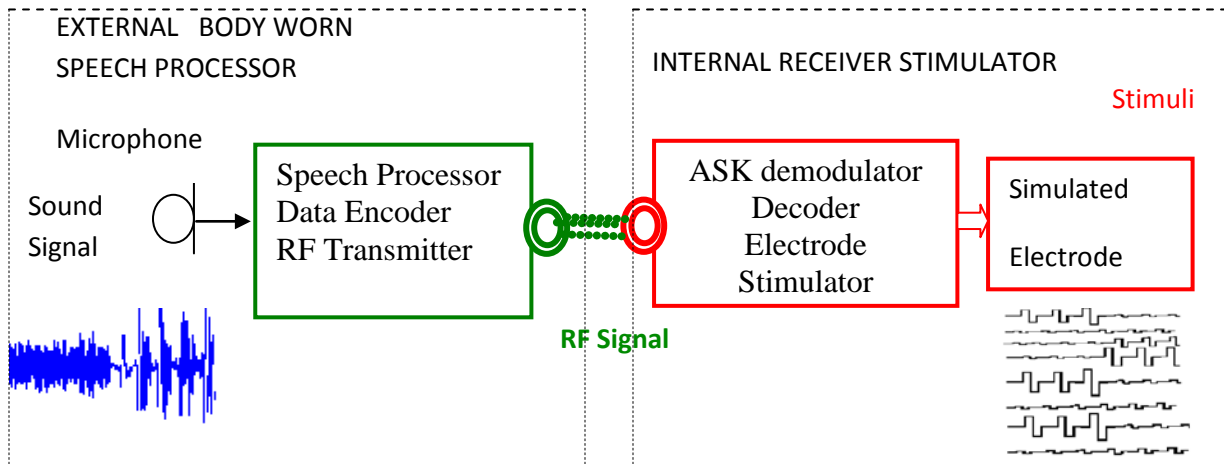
EXTERNAL BODY WORN

SPEECH PROCESSOR

Microphone

Sound Signal

Speech Processor
Data Encoder
RF Transmitter

RF Signal

INTERNAL RECEIVER STIMULATOR

Stimuli

ASK demodulator
Decoder
Electrode
Stimulator

Simulated

Electrode